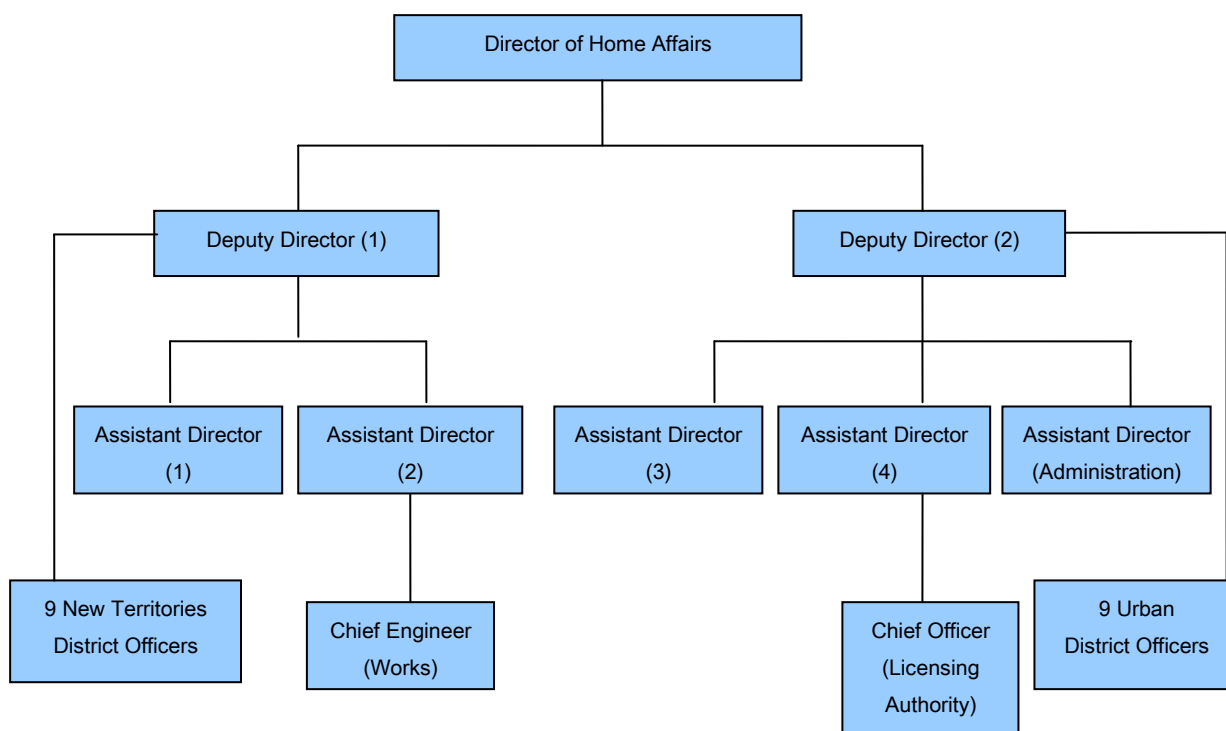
Director of Home Affairs

Deputy Director (1)

Deputy Director (2)

Assistant Director (1)

Assistant Director (2)

Assistant Director (3)

Assistant Director (4)

Assistant Director (Administration)

9 New Territories District Officers

Chief Engineer (Works)

Chief Officer (Licensing Authority)

9 Urban District Officers